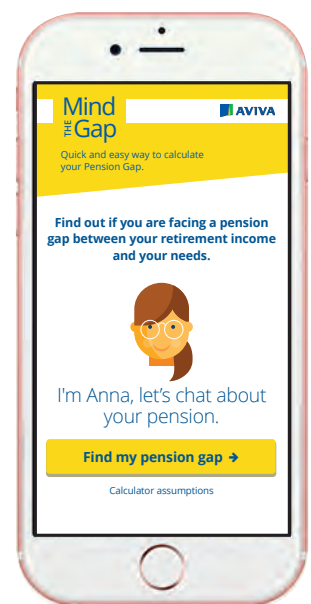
Mind THE Gap

AVIVA

Quick and easy way to calculate your Pension Gap.

Find out if you are facing a pension gap between your retirement income and your needs.

I'm Anna, let's chat about your pension.

Find my pension gap →

Calculator assumptions